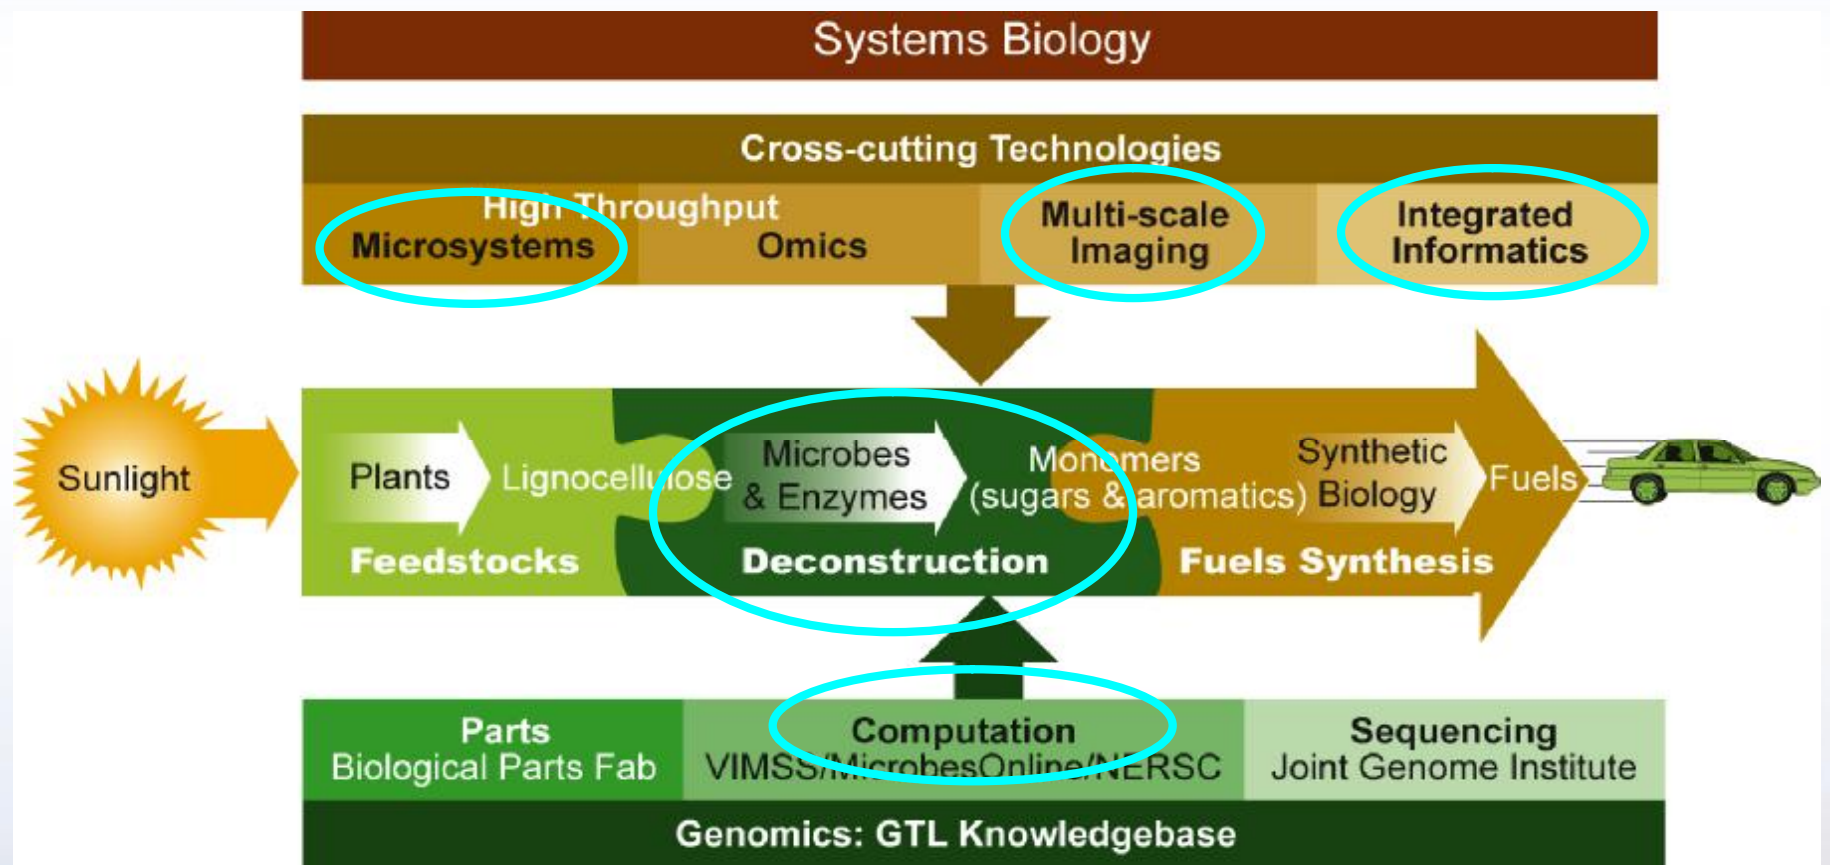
Systems Biology

Cross-cutting Technologies

High Throughput

Microsystems

Omics

Multi-scale Imaging

Integrated Informatics

Sunlight

Plants

Lignocellulose

Microbes & Enzymes

Monomers (sugars & aromatics)

Synthetic Biology

Fuels

Feedstocks

Deconstruction

Fuels Synthesis

Parts
Biological Parts Fab

Computation
VIMSS/MicrobesOnline/NERSC

Sequencing
Joint Genome Institute

Genomics: GTL Knowledgebase